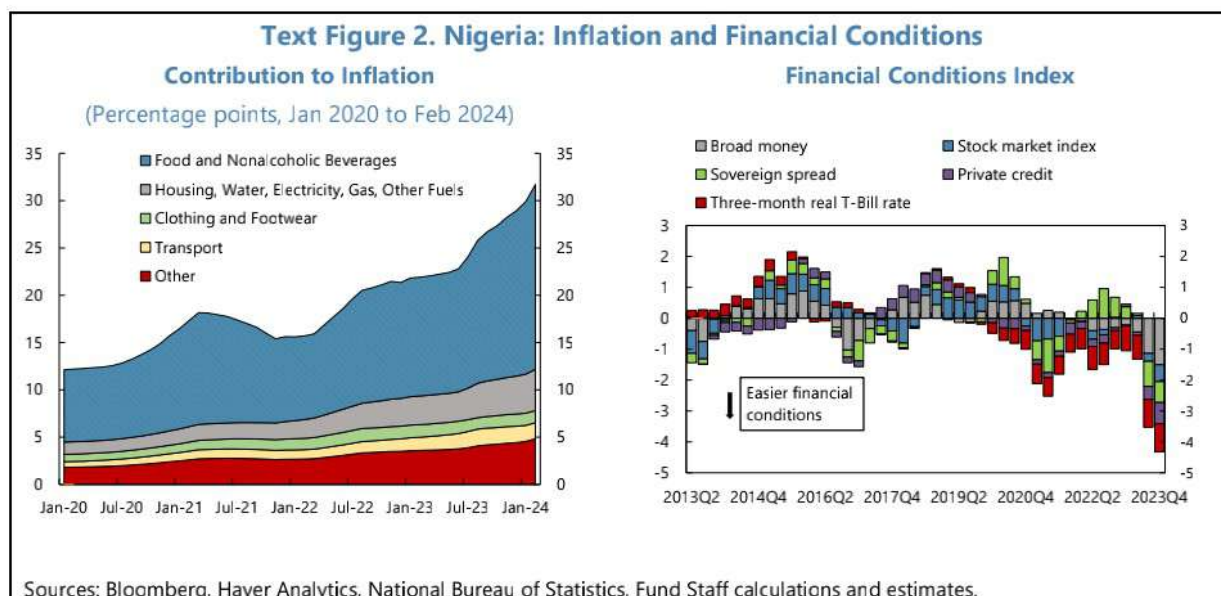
Text Figure 2. Nigeria: Inflation and Financial Conditions

Contribution to Inflation

(Percentage points, Jan 2020 to Feb 2024)

Food and Nonalcoholic Beverages
Housing, Water, Electricity, Gas, Other Fuels
Clothing and Footwear
Transport
Other

35 30 25 20 15 10 5 0

35 30 25 20 15 10 5 0

Jan-20 Jul-20 Jan-21 Jul-21 Jan-22 Jul-22 Jan-23 Jul-23 Jan-24

Financial Conditions Index

Broad money
Stock market index
Sovereign spread
Private credit
Three-month real T-Bill rate

3 2 1 0 -1 -2 -3 -4 -5

3 2 1 0 -1 -2 -3 -4 -5

Easier financial conditions

2013Q2 2014Q4 2016Q2 2017Q4 2019Q2 2020Q4 2022Q2 2023Q4

Sources: Bloomberg, Haver Analytics, National Bureau of Statistics, Fund Staff calculations and estimates.